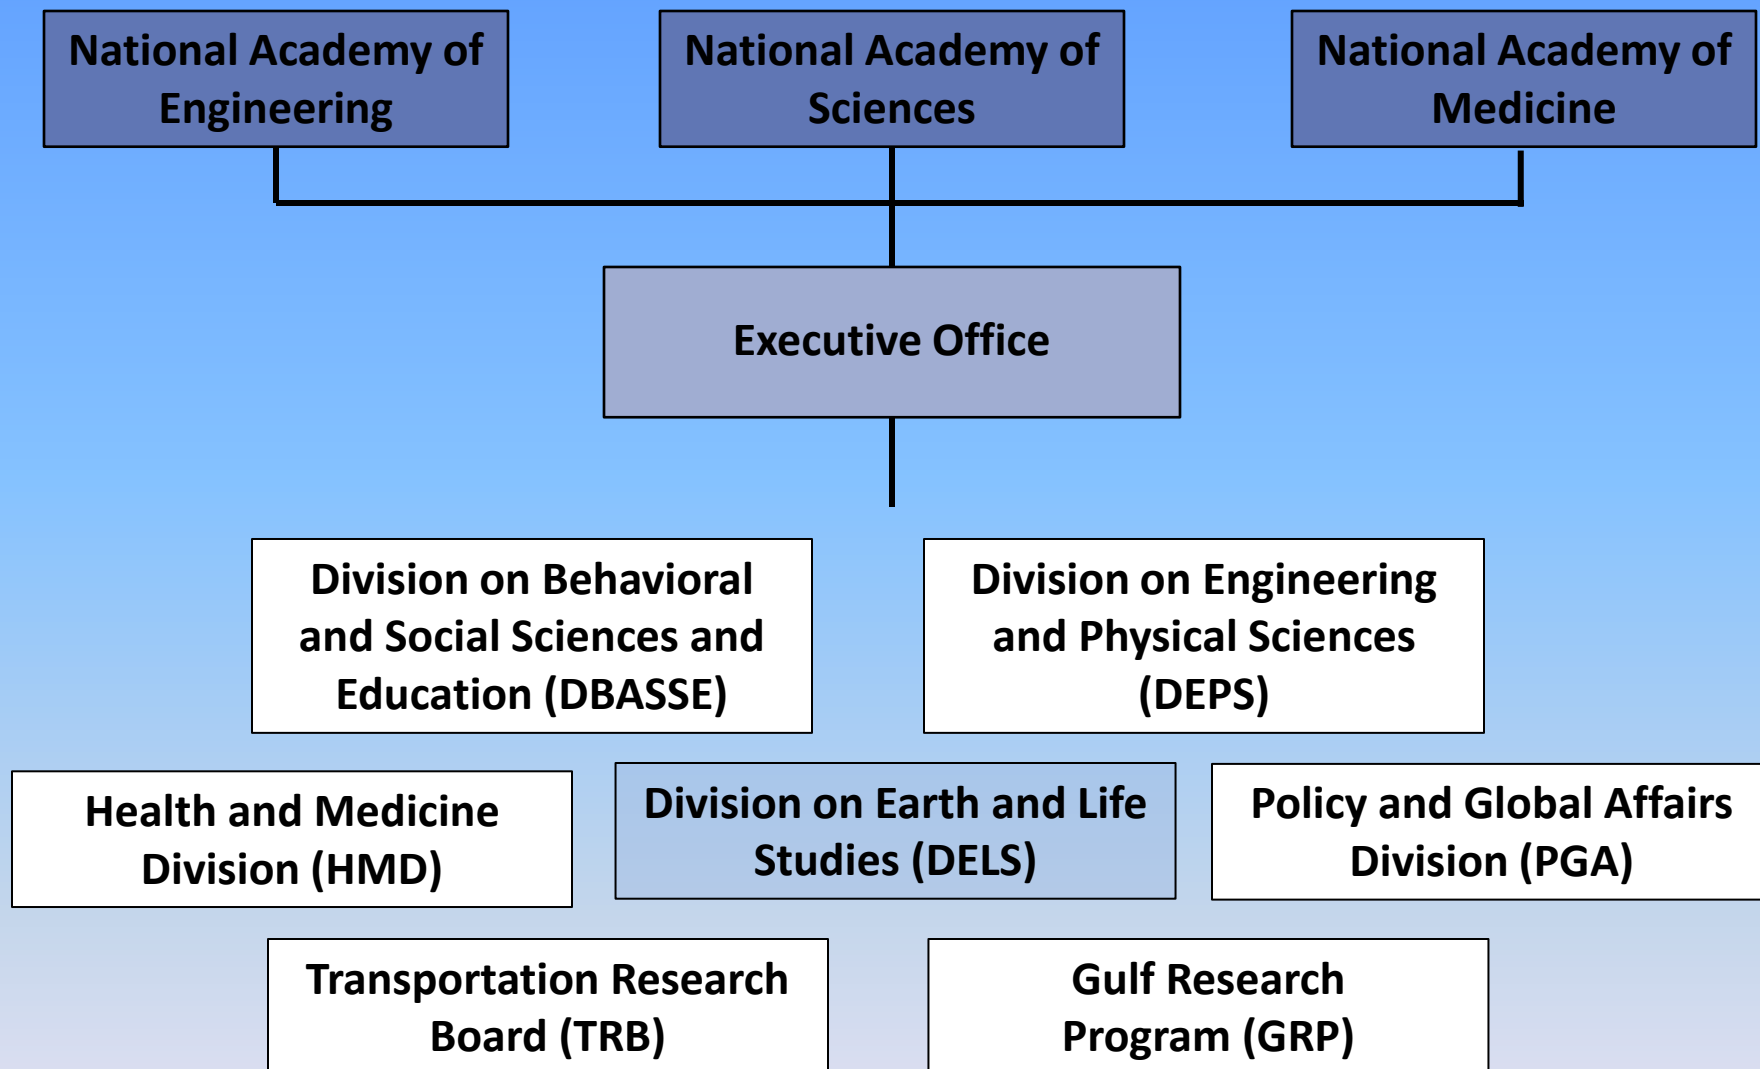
National Academy of Engineering

National Academy of Sciences

National Academy of Medicine

Executive Office

Division on Behavioral and Social Sciences and Education (DBASSE)

Division on Engineering and Physical Sciences (DEPS)

Health and Medicine Division (HMD)

Division on Earth and Life Studies (DELS)

Policy and Global Affairs Division (PGA)

Transportation Research Board (TRB)

Gulf Research Program (GRP)